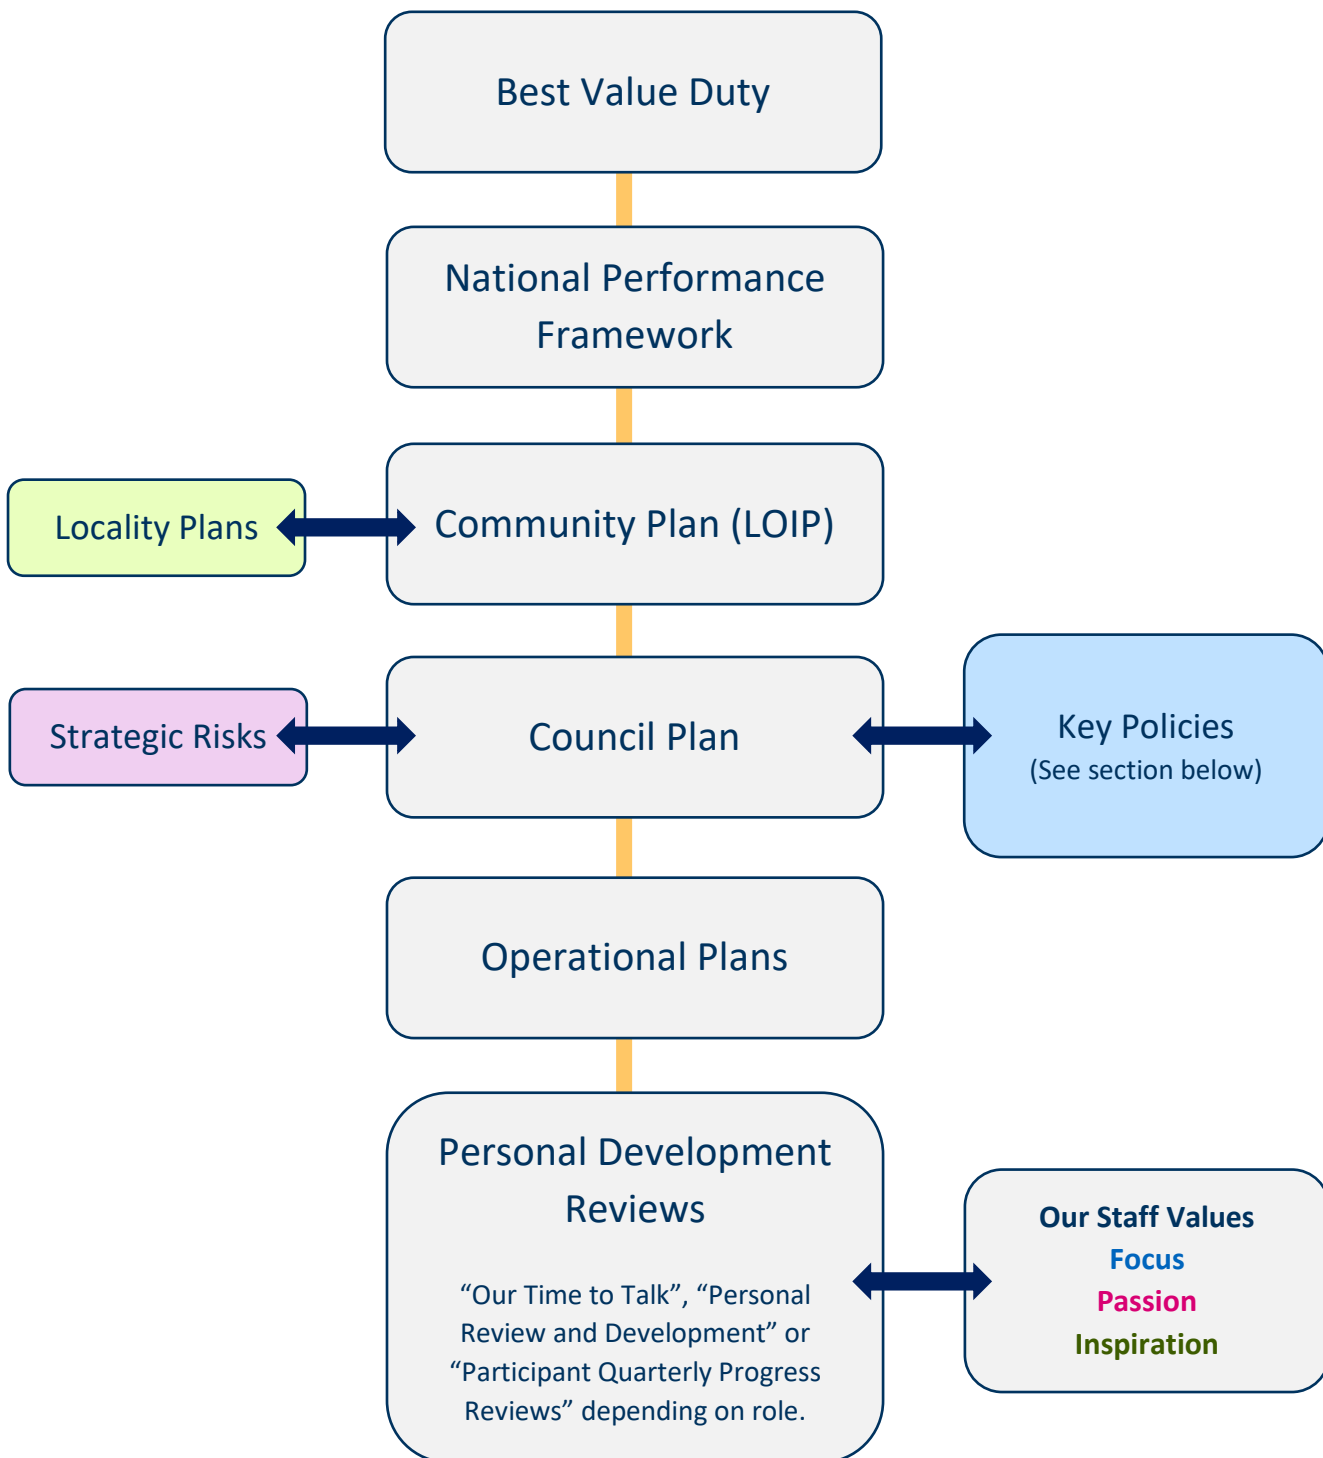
Best Value Duty

National Performance Framework

Locality Plans

Community Plan (LOIP)

Strategic Risks

Council Plan

Key Policies
(See section below)

Operational Plans

Personal Development Reviews

“Our Time to Talk”, “Personal Review and Development” or “Participant Quarterly Progress Reviews” depending on role.

Our Staff Values
Focus
Passion
Inspiration